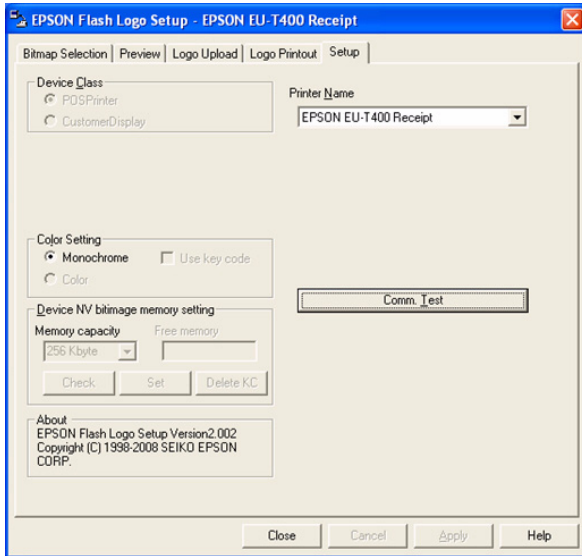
EPSON Flash Logo Setup - EPSON EU-T400 Receipt

Bitmap Selection | Preview | Logo Upload | Logo Printout | Setup

Device Class
POSPrinter
CustomerDisplay

Printer Name
EPSON EU-T400 Receipt

Color Setting
Monochrome
Use key code
Color

Device NV bitimage memory setting
Memory capacity
Free memory
256 Kbyte
Check
Set
Delete KC

Comm. Test

About
EPSON Flash Logo Setup Version2.002
Copyright (C) 1998-2008 SEIKO EPSON CORP.

Close
Cancel
Apply
Help